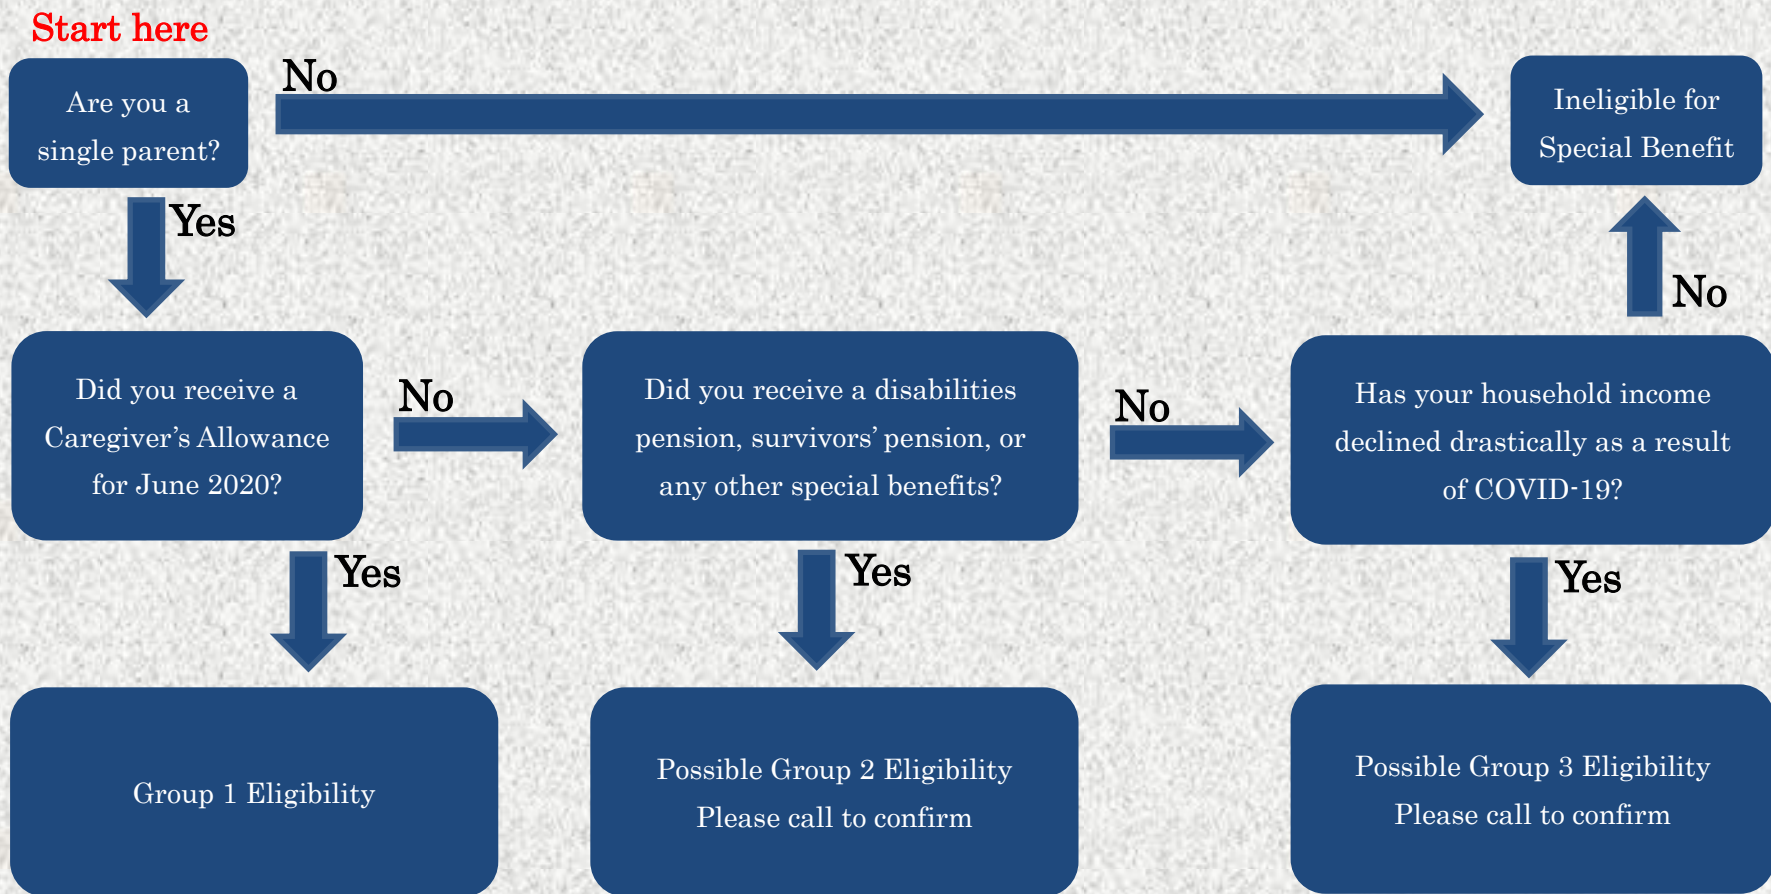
Start here

Are you a single parent?

No

Ineligible for Special Benefit

Yes

No

Did you receive a Caregiver's Allowance for June 2020?

No

Did you receive a disabilities pension, survivors' pension, or any other special benefits?

No

Has your household income declined drastically as a result of COVID-19?

Yes

Yes

Yes

Group 1 Eligibility

Possible Group 2 Eligibility
Please call to confirm

Possible Group 3 Eligibility
Please call to confirm